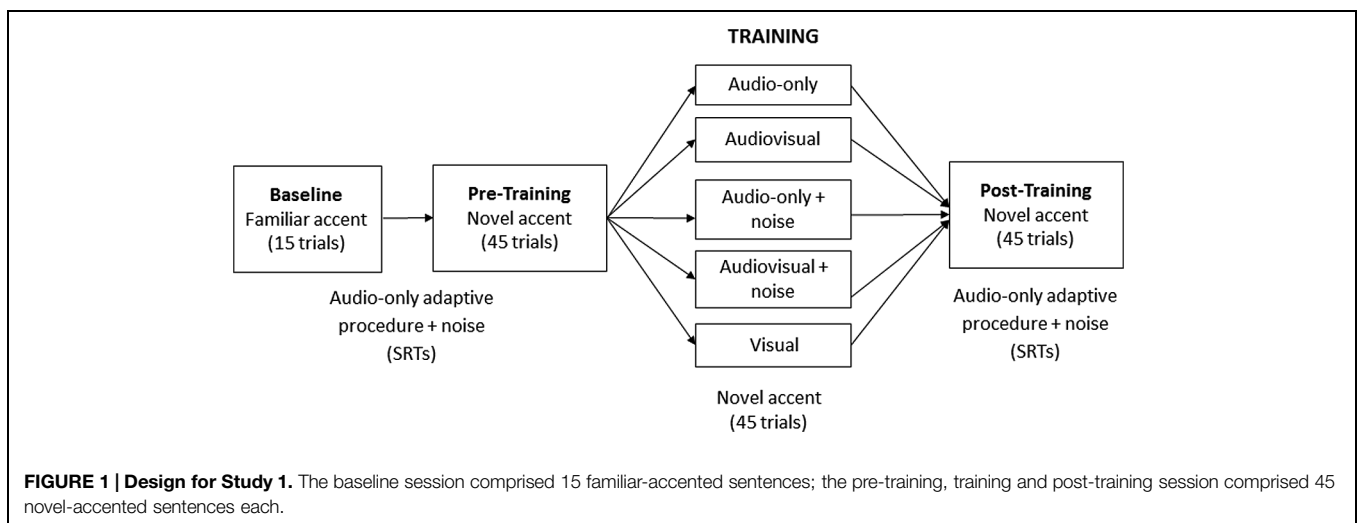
TRAINING

Baseline
Familiar accent
(15 trials)

Pre-Training
Novel accent
(45 trials)

Audio-only adaptive procedure + noise
(SRTs)

Audio-only

Audiovisual

Audio-only + noise

Audiovisual + noise

Visual

Novel accent
(45 trials)

Post-Training
Novel accent
(45 trials)

Audio-only adaptive procedure + noise
(SRTs)

**FIGURE 1 | Design for Study 1.** The baseline session comprised 15 familiar-accented sentences; the pre-training, training and post-training session comprised 45 novel-accented sentences each.